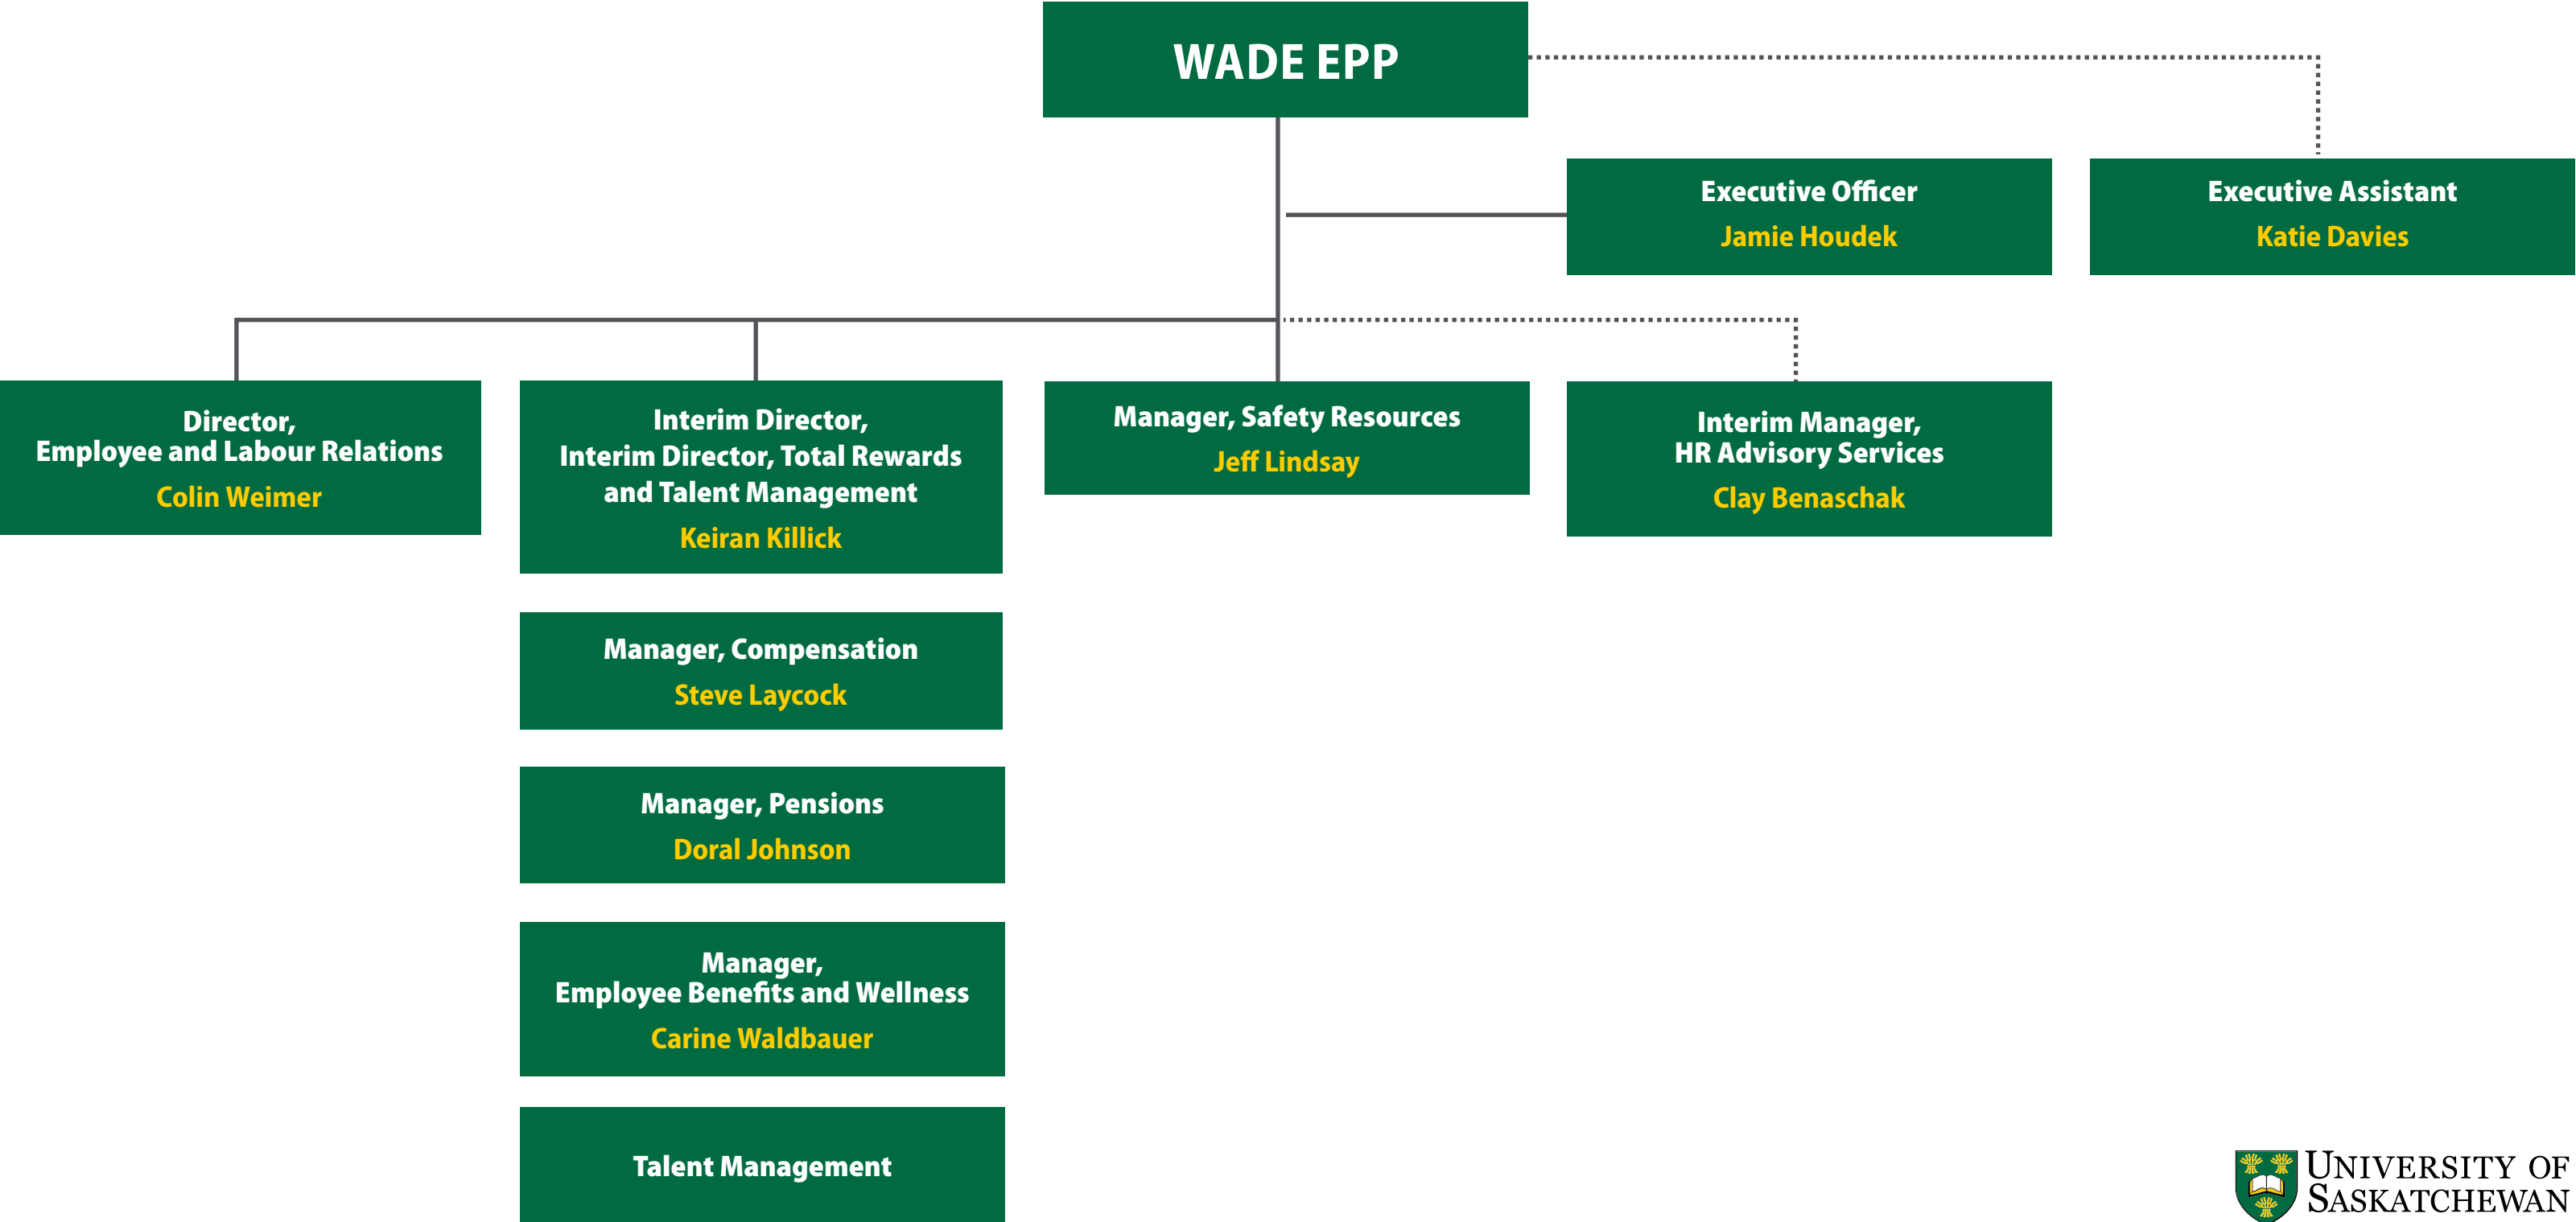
WADE EPP

Executive Officer
Jamie Houdek

Executive Assistant
Katie Davies

Director,
Employee and Labour Relations
Colin Weimer

Interim Director,
Interim Director, Total Rewards and Talent Management
Keiran Killick

Manager, Safety Resources
Jeff Lindsay

Interim Manager,
HR Advisory Services
Clay Benaschak

Manager, Compensation
Steve Laycock

Manager, Pensions
Doral Johnson

Manager,
Employee Benefits and Wellness
Carine Waldbauer

Talent Management

UNIVERSITY OF SASKATCHEWAN